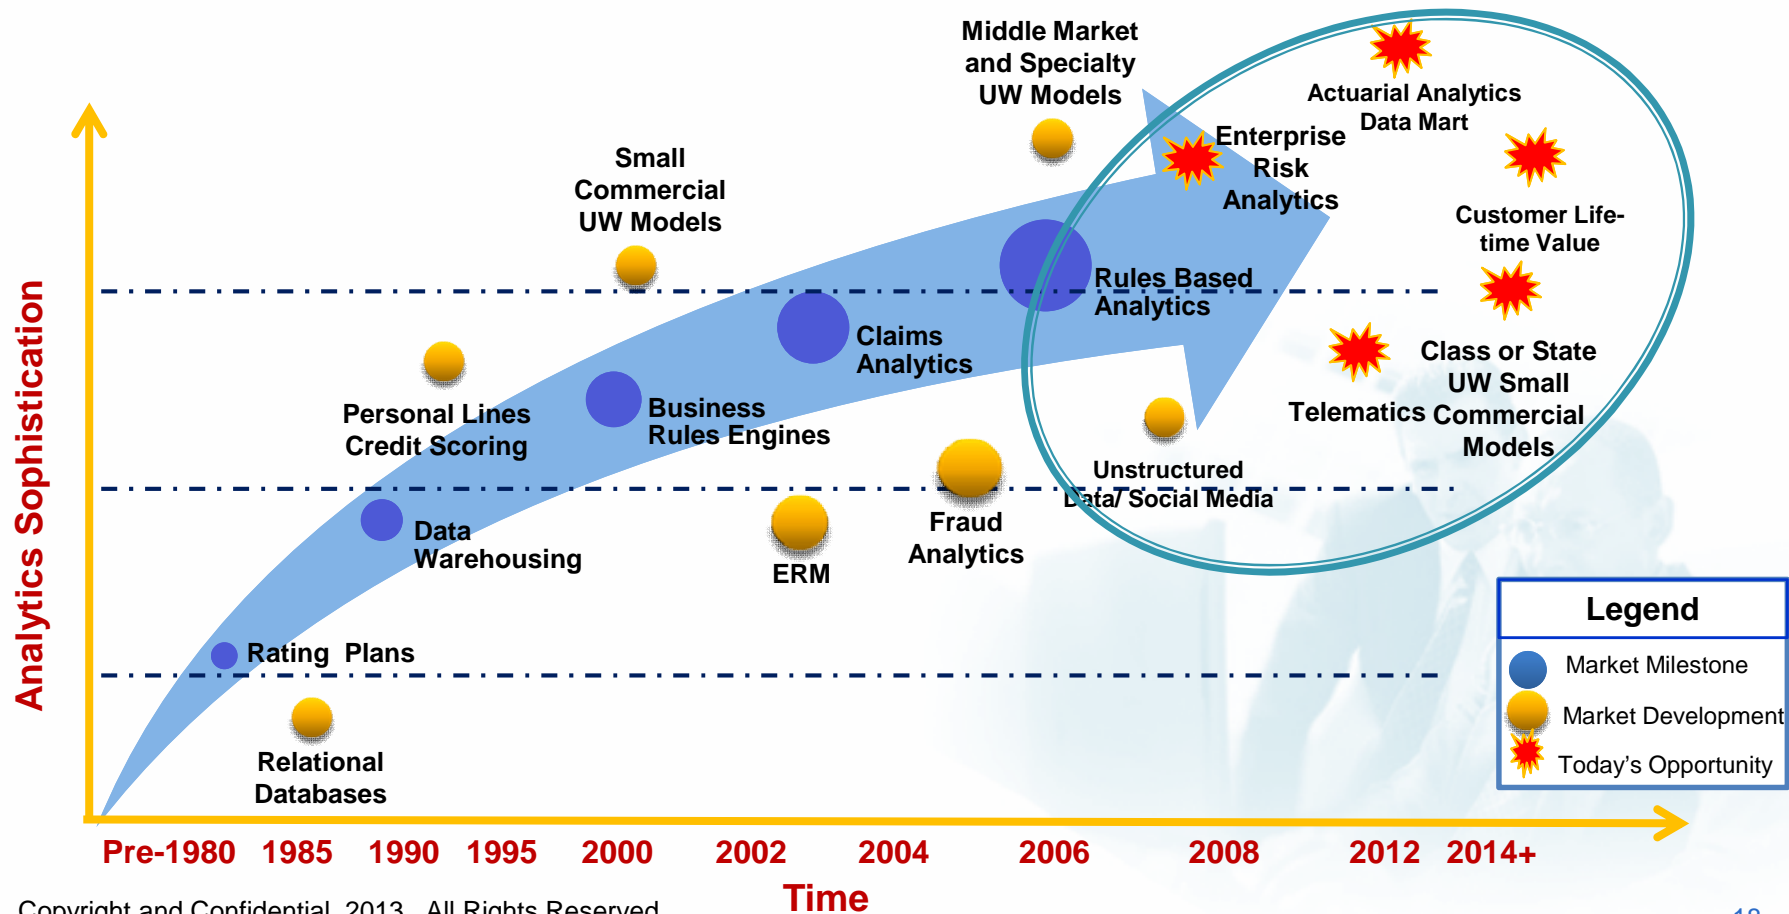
Analytics Sophistication

Middle Market and Specialty UW Models

Actuarial Analytics Data Mart

Enterprise Risk Analytics

Customer Life-time Value

Small Commercial UW Models

Rules Based Analytics

Claims Analytics

Class or State UW Small Commercial Models

Telematics

Personal Lines Credit Scoring

Business Rules Engines

Unstructured Data/ Social Media

Data Warehousing

Fraud Analytics

ERM

Rating Plans

Relational Databases

Legend

Market Milestone

Market Development

Today's Opportunity

Pre-1980 1985 1990 1995 2000 2002 2004 2006 2008 2012 2014+

Time

Copyright and Confidential, 2013 All Rights Reserved

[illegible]